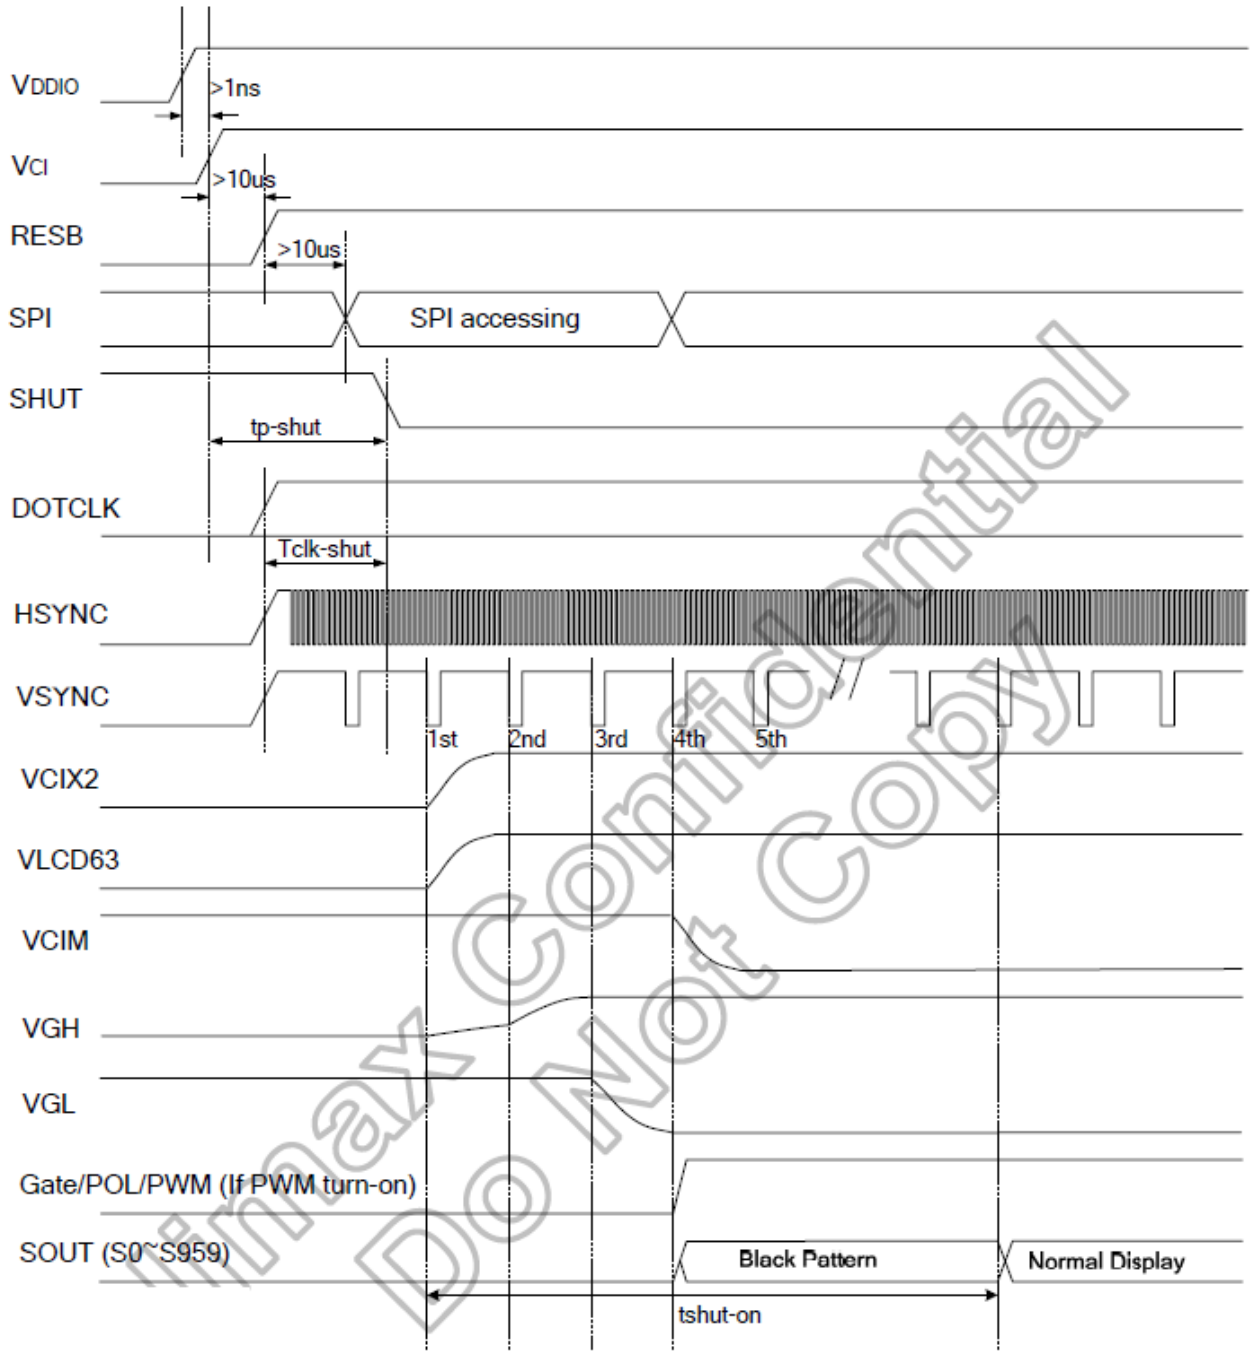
VDDIO
>1ns
VCI
>10us
RESB
>10us
SPI
SPI accessing
SHUT
tp-shut
DOTCLK
Tclk-shut
HSYNC
VSYNC
1st
2nd
3rd
4th
5th
VCIX2
VLCD63
VCIM
VGH
VGL
Gate/POL/PWM (If PWM turn-on)
SOUT (S0~S959)
Black Pattern
Normal Display
tshut-on
Himax Confidential
Do Not Copy